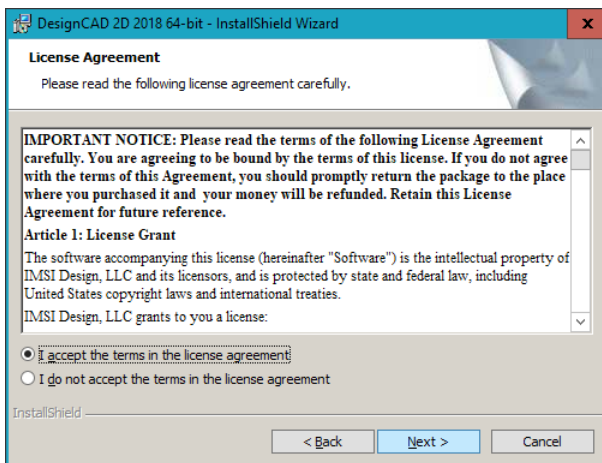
DesignCAD 2D 2018 64-bit - InstallShield Wizard

License Agreement

Please read the following license agreement carefully.

IMPORTANT NOTICE: Please read the terms of the following License Agreement carefully. You are agreeing to be bound by the terms of this license. If you do not agree with the terms of this Agreement, you should promptly return the package to the place where you purchased it and your money will be refunded. Retain this License Agreement for future reference.

Article 1: License Grant

The software accompanying this license (hereinafter "Software") is the intellectual property of IMSI Design, LLC and its licensors, and is protected by state and federal law, including United States copyright laws and international treaties.

IMSI Design, LLC grants to you a license:

I accept the terms in the license agreement

I do not accept the terms in the license agreement

InstallShield

< Back

Next >

Cancel